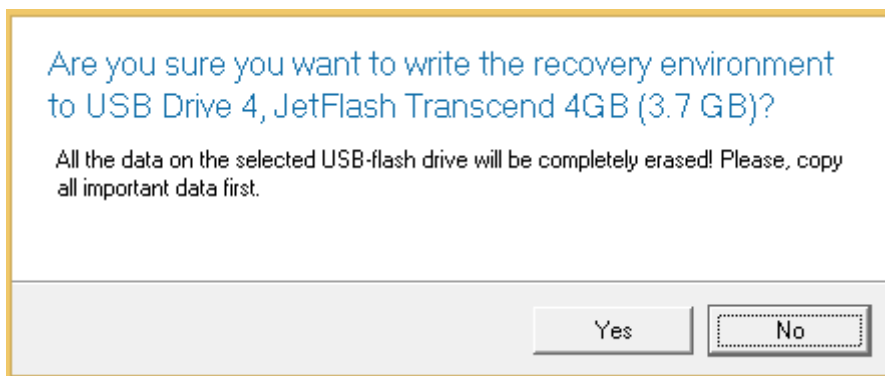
Are you sure you want to write the recovery environment to USB Drive 4, JetFlash Transcend 4GB (3.7 GB)?

All the data on the selected USB-flash drive will be completely erased! Please, copy all important data first.

Yes

No